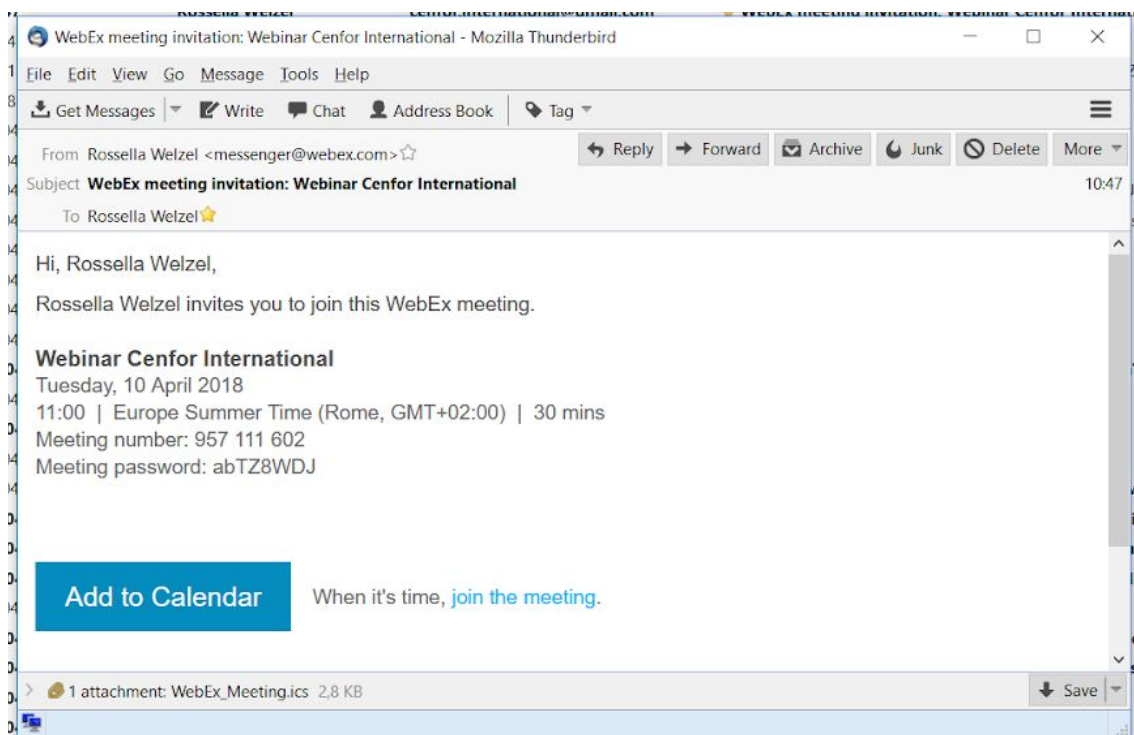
WebEx meeting invitation: Webinar Cenfor International - Mozilla Thunderbird

File Edit View Go Message Tools Help

Get Messages Write Chat Address Book Tag

From Rossella Welzel <messenger@webex.com>

Reply Forward Archive Junk Delete More

Subject **WebEx meeting invitation: Webinar Cenfor International** 10:47

To Rossella Welzel

Hi, Rossella Welzel,

Rossella Welzel invites you to join this WebEx meeting.

**Webinar Cenfor International**
Tuesday, 10 April 2018
11:00 | Europe Summer Time (Rome, GMT+02:00) | 30 mins
Meeting number: 957 111 602
Meeting password: abTZ8WDJ

Add to Calendar

When it's time, join the meeting.

1 attachment: WebEx_Meeting.ics 2,8 KB

Save